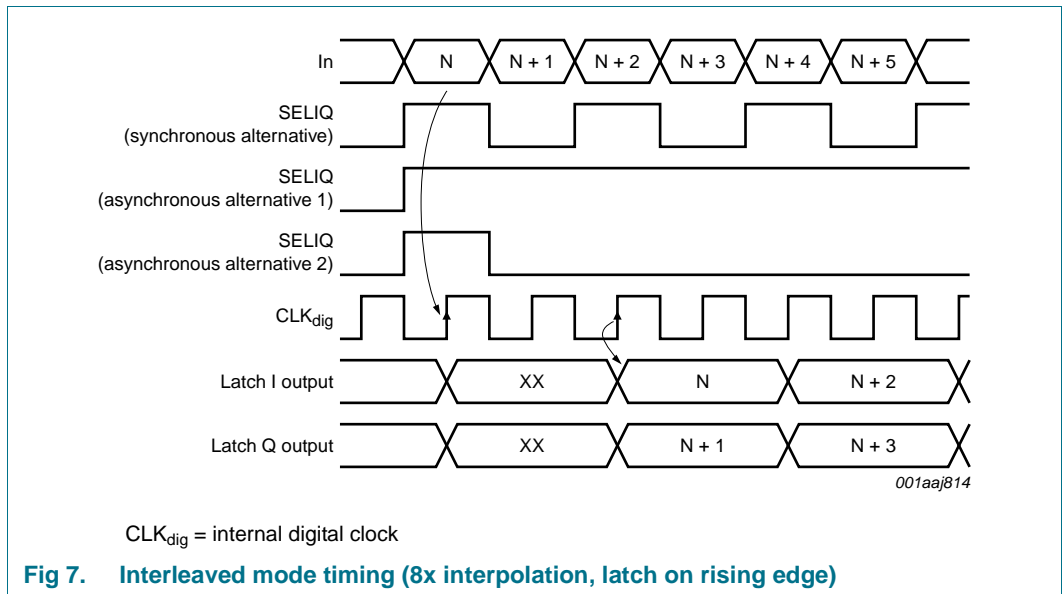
In
N
N + 1
N + 2
N + 3
N + 4
N + 5

SELIQ
(synchronous alternative)

SELIQ
(asynchronous alternative 1)

SELIQ
(asynchronous alternative 2)

$CLK_{dig}$

Latch I output
XX
N
N + 2

Latch Q output
XX
N + 1
N + 3

001aaj814

$CLK_{dig}$ = internal digital clock

Fig 7. Interleaved mode timing (8x interpolation, latch on rising edge)